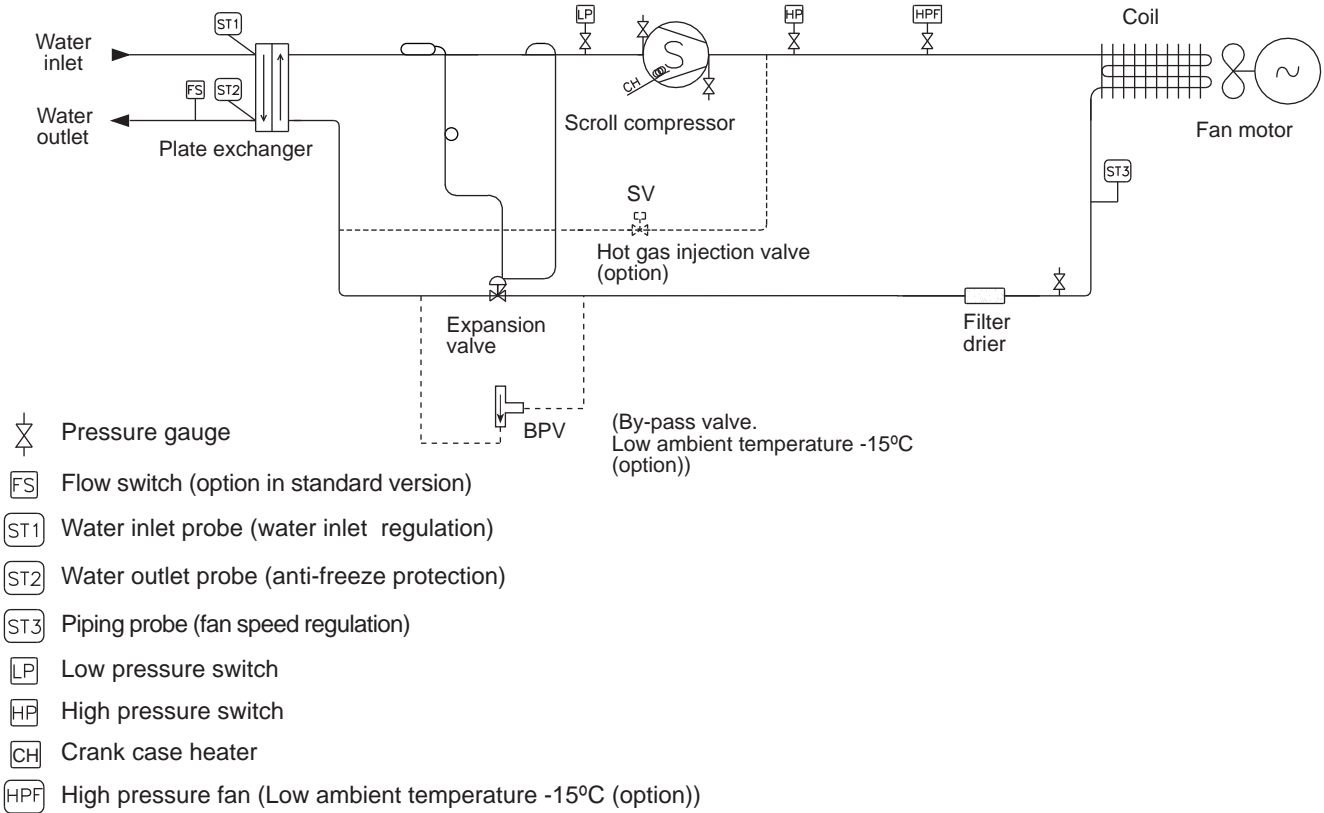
ST1
Water inlet

FS ST2
Water outlet

Plate exchanger

LP HP HPF
Coil

S
CH
Scroll compressor

Fan motor

ST3

SV
Hot gas injection valve (option)

Expansion valve

Filter drier

BPV

(By-pass valve. Low ambient temperature -15ºC (option))

Pressure gauge
FS Flow switch (option in standard version)
ST1 Water inlet probe (water inlet regulation)
ST2 Water outlet probe (anti-freeze protection)
ST3 Piping probe (fan speed regulation)
LP Low pressure switch
HP High pressure switch
CH Crank case heater
HPF High pressure fan (Low ambient temperature -15ºC (option))